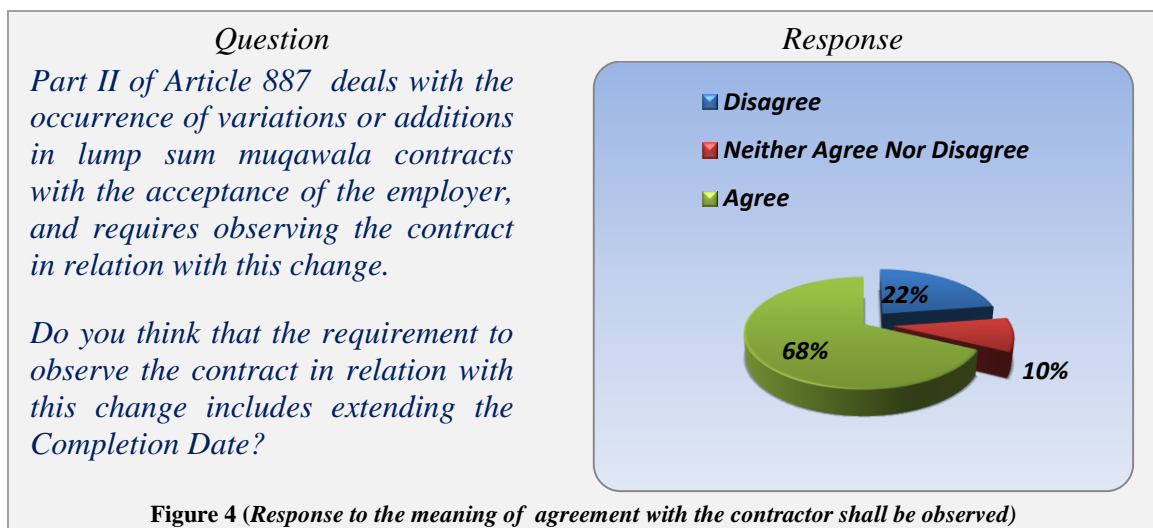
Question

Part II of Article 887 deals with the occurrence of variations or additions in lump sum muqawala contracts with the acceptance of the employer, and requires observing the contract in relation with this change.

Do you think that the requirement to observe the contract in relation with this change includes extending the Completion Date?

Response

Disagree

Neither Agree Nor Disagree

Agree

22%

10%

68%

Figure 4 (Response to the meaning of agreement with the contractor shall be observed)